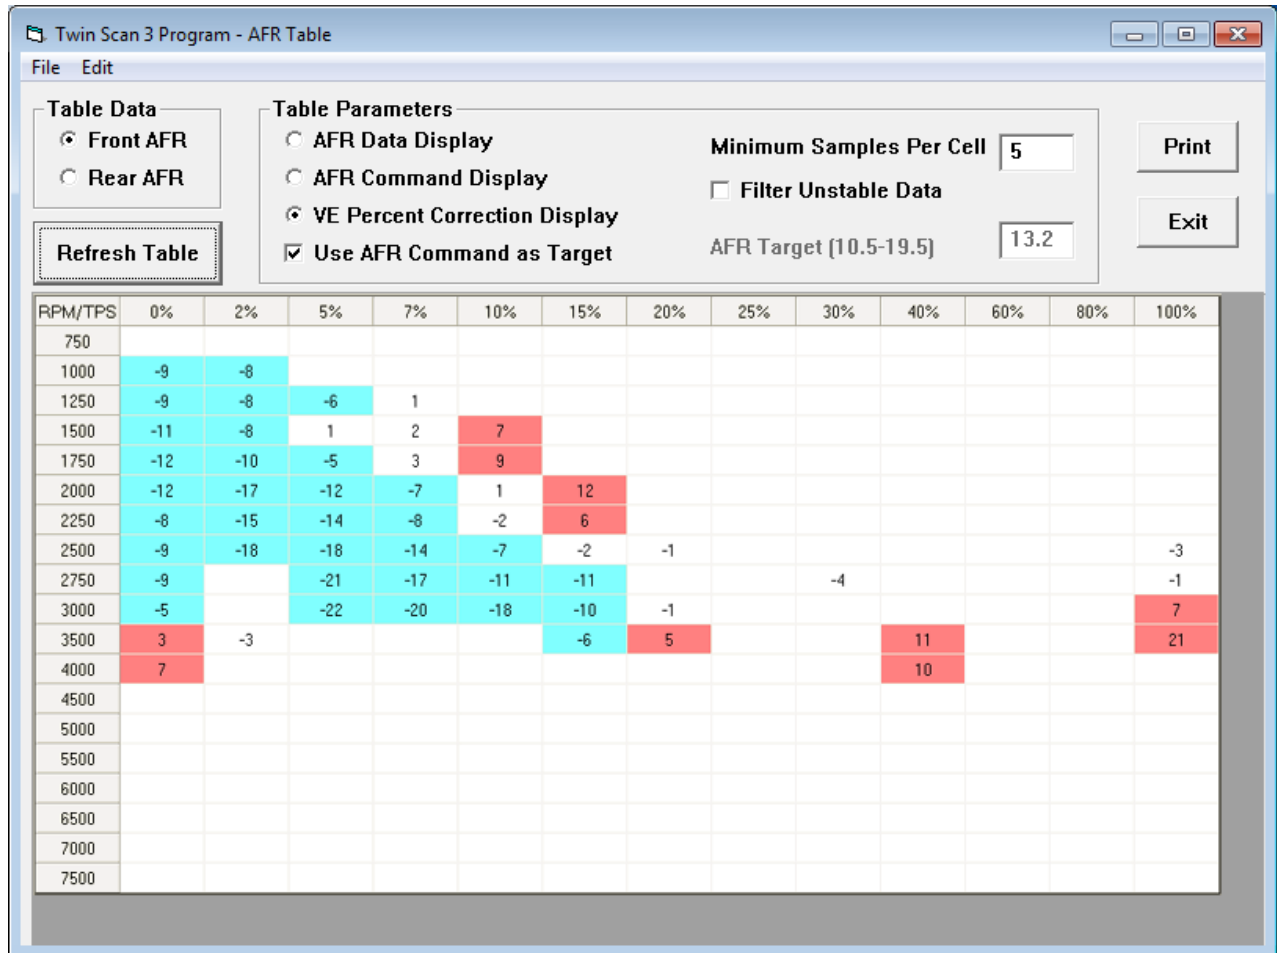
Twin Scan 3 Program - AFR Table

File Edit

Table Data
Front AFR
Rear AFR

Refresh Table

Table Parameters
AFR Data Display
AFR Command Display
VE Percent Correction Display
Use AFR Command as Target

Minimum Samples Per Cell 5
Filter Unstable Data
AFR Target (10.5-19.5) 13.2

Print
Exit

| RPM/TPS | 0% | 2% | 5% | 7% | 10% | 15% | 20% | 25% | 30% | 40% | 60% | 80% | 100% |
|---|---|---|---|---|---|---|---|---|---|---|---|---|---|
| 750 | | | | | | | | | | | | | |
| 1000 | -9 | -8 | | | | | | | | | | | |
| 1250 | -9 | -8 | -6 | 1 | | | | | | | | | |
| 1500 | -11 | -8 | 1 | 2 | 7 | | | | | | | | |
| 1750 | -12 | -10 | -5 | 3 | 9 | | | | | | | | |
| 2000 | -12 | -17 | -12 | -7 | 1 | 12 | | | | | | | |
| 2250 | -8 | -15 | -14 | -8 | -2 | 6 | | | | | | | |
| 2500 | -9 | -18 | -18 | -14 | -7 | -2 | -1 | | | | | | -3 |
| 2750 | -9 | | -21 | -17 | -11 | -11 | | | -4 | | | | -1 |
| 3000 | -5 | | -22 | -20 | -18 | -10 | -1 | | | | | | 7 |
| 3500 | 3 | -3 | | | | -6 | 5 | | | 11 | | | 21 |
| 4000 | 7 | | | | | | | | | 10 | | | |
| 4500 | | | | | | | | | | | | | |
| 5000 | | | | | | | | | | | | | |
| 5500 | | | | | | | | | | | | | |
| 6000 | | | | | | | | | | | | | |
| 6500 | | | | | | | | | | | | | |
| 7000 | | | | | | | | | | | | | |
| 7500 | | | | | | | | | | | | | |